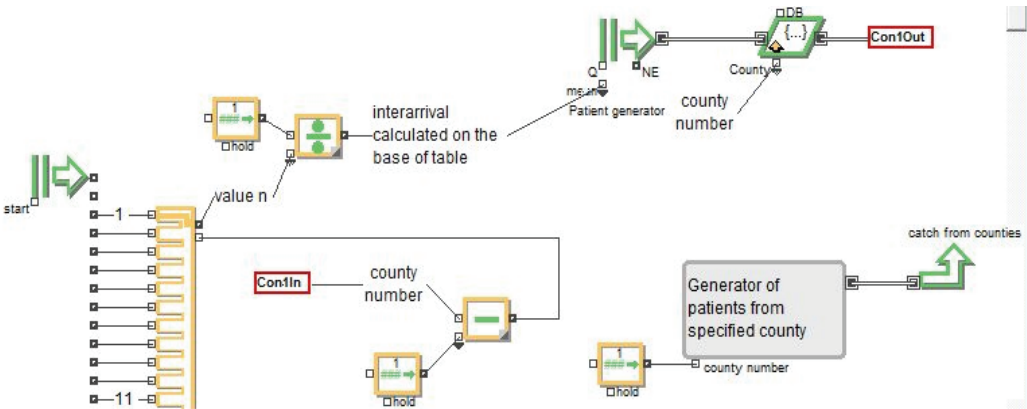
DB

{...}

Con1Out

Q

NE

County

mean

Patient generator

county number

1

hold

interarrival calculated on the base of table

start

value n

1

11

Con1In

county number

1

hold

Generator of patients from specified county

catch from counties

1

hold

county number